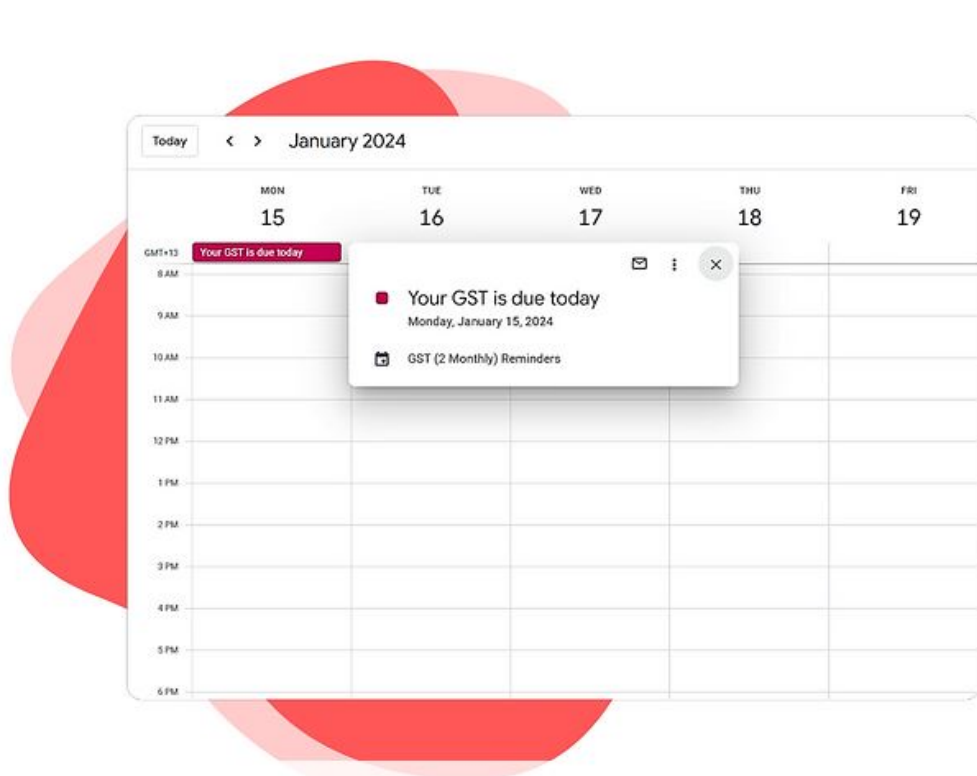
Today < > January 2024

MON 15

TUE 16

WED 17

THU 18

FRI 19

GMT+13

Your GST is due today

8 AM

9 AM

10 AM

11 AM

12 PM

1 PM

2 PM

3 PM

4 PM

5 PM

6 PM

Your GST is due today
Monday, January 15, 2024

GST (2 Monthly) Reminders